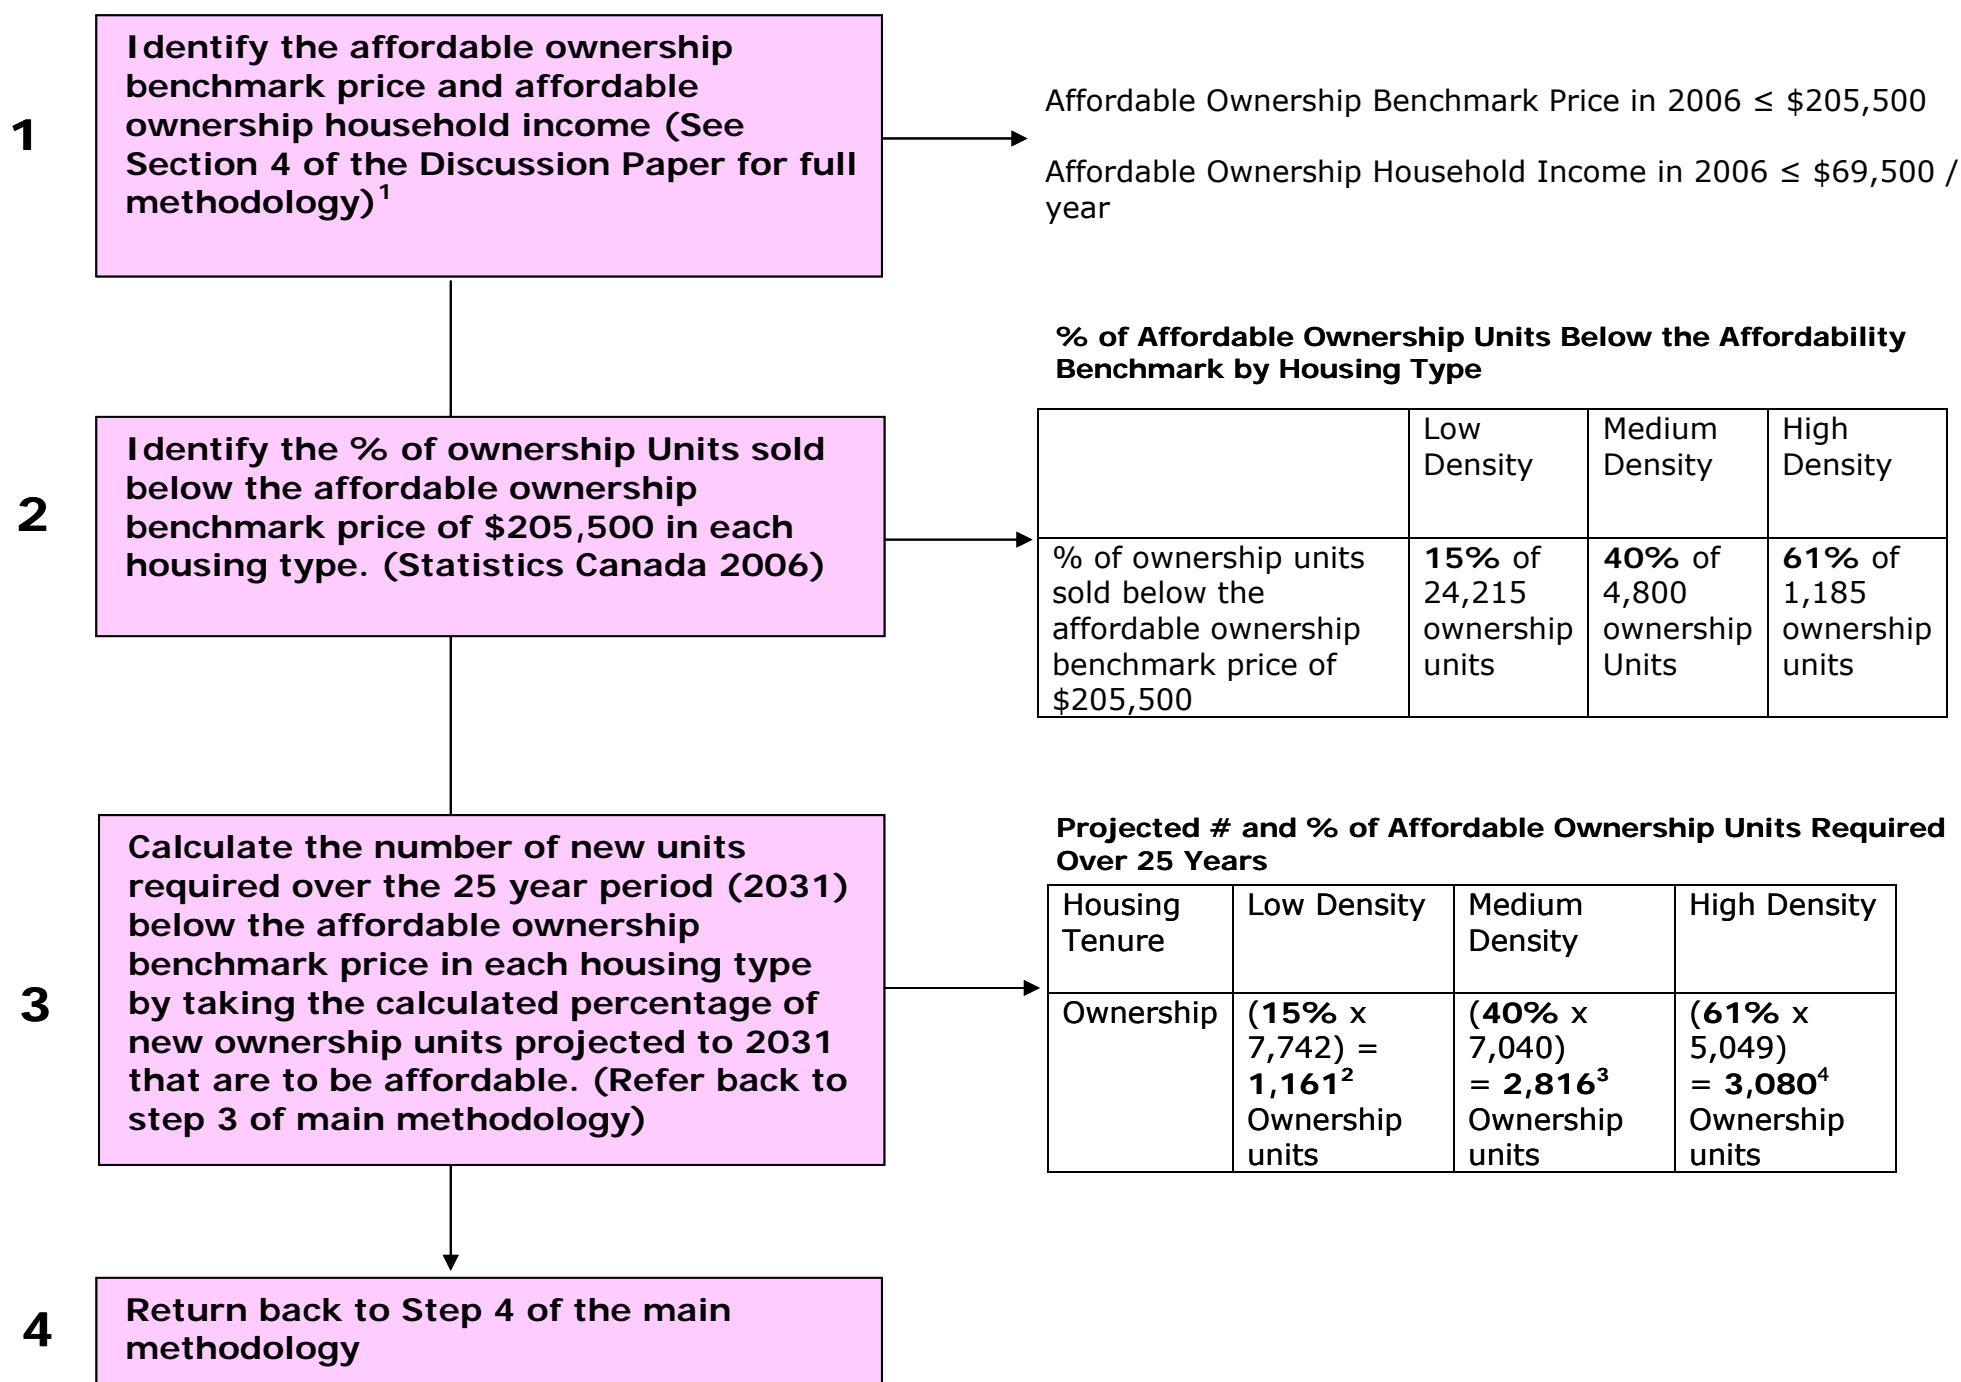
1

Identify the affordable ownership benchmark price and affordable ownership household income (See Section 4 of the Discussion Paper for full methodology)$^1$

Affordable Ownership Benchmark Price in 2006 ≤ \$205,500

Affordable Ownership Household Income in 2006 ≤ \$69,500 / year

2

Identify the % of ownership Units sold below the affordable ownership benchmark price of \$205,500 in each housing type. (Statistics Canada 2006)

% of Affordable Ownership Units Below the Affordability Benchmark by Housing Type

| | Low Density | Medium Density | High Density |
|---|---|---|---|
| % of ownership units sold below the affordable ownership benchmark price of \$205,500 | 15% of 24,215 ownership units | 40% of 4,800 ownership Units | 61% of 1,185 ownership units |

3

Calculate the number of new units required over the 25 year period (2031) below the affordable ownership benchmark price in each housing type by taking the calculated percentage of new ownership units projected to 2031 that are to be affordable. (Refer back to step 3 of main methodology)

Projected # and % of Affordable Ownership Units Required Over 25 Years

| Housing Tenure | Low Density | Medium Density | High Density |
|---|---|---|---|
| Ownership | (15% x 7,742) = 1,161$^2$ Ownership units | (40% x 7,040) = 2,816$^3$ Ownership units | (61% x 5,049) = 3,080$^4$ Ownership units |

4

Return back to Step 4 of the main methodology